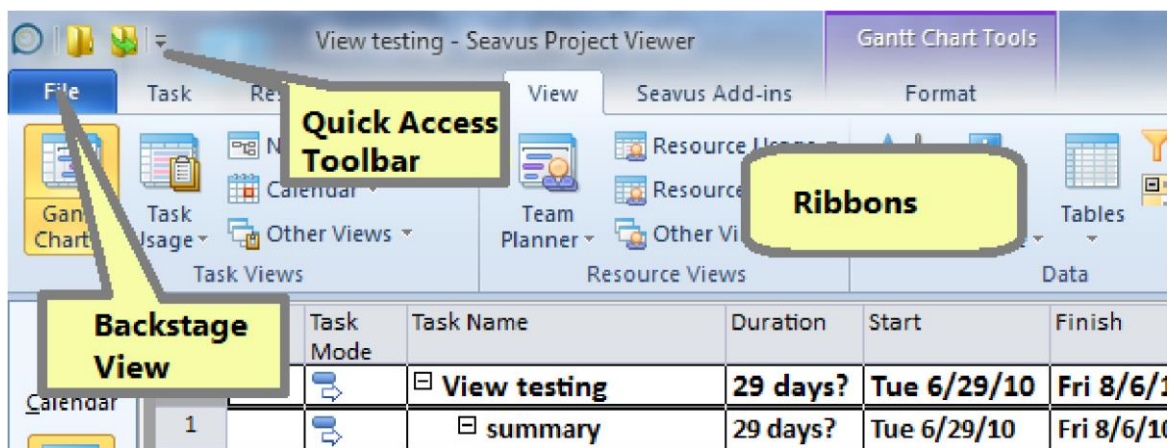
View testing - Seavus Project Viewer

Gantt Chart Tools

File Task Res View Seavus Add-ins Format

Quick Access Toolbar

Gant Chart

Task Usage

N

Calendar

Other Views

Task Views

Team Planner

Resource Usage

Resource

Other Vi

Resource Views

Ribbons

Tables

Data

Backstage View

Calendar

| | Task Mode | Task Name | Duration | Start | Finish |
|---|---|---|---|---|---|
| | | ⊟ View testing | 29 days? | Tue 6/29/10 | Fri 8/6/1 |
| 1 | | ⊟ summary | 29 days? | Tue 6/29/10 | Fri 8/6/1 |